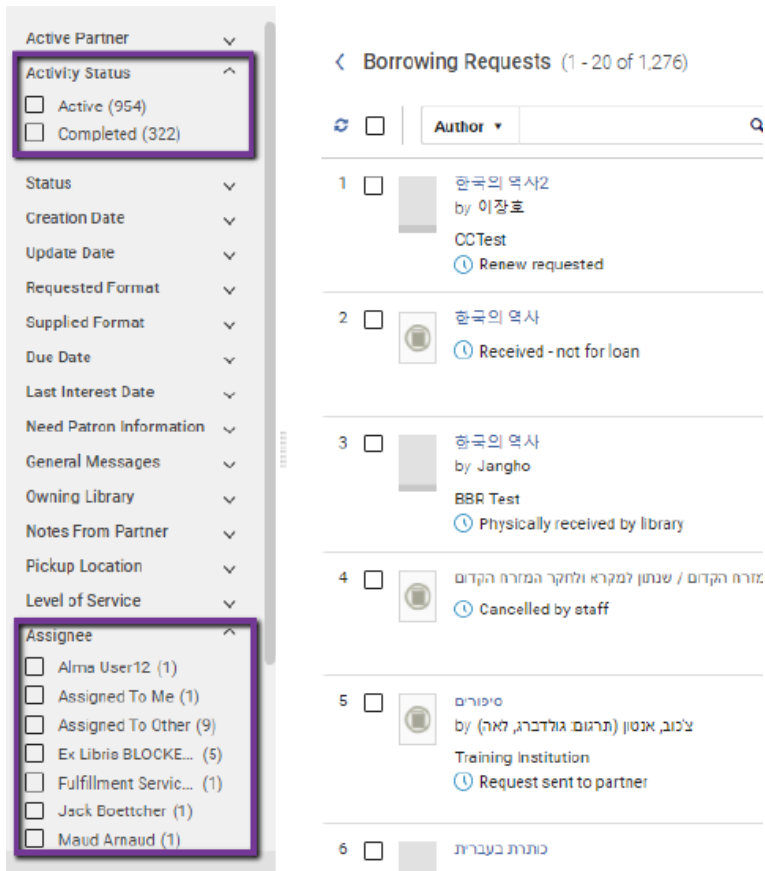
Active Partner

Activity Status

Active (954)

Completed (322)

Status

Creation Date

Update Date

Requested Format

Supplied Format

Due Date

Last Interest Date

Need Patron Information

General Messages

Owning Library

Notes From Partner

Pickup Location

Level of Service

Assignee

Alma User12 (1)

Assigned To Me (1)

Assigned To Other (9)

Ex Libris BLOCKE... (5)

Fulfillment Servic... (1)

Jack Boettcher (1)

Maud Arnaud (1)

Borrowing Requests (1 - 20 of 1,276)

Author ▾

1 한국의 역사2
by 이장호
CCTest
Renew requested

2 한국의 역사
Received - not for loan

3 한국의 역사
by Jangho
BBR Test
Physically received by library

4 מזרח הקדום / שנתון למקרא ולחקר המזרח הקדום
Cancelled by staff

5 סיפורים
by צ'כוב, אנטון (תרגום: גולדברג, לאה)
Training Institution
Request sent to partner

6 כותרת בעברית